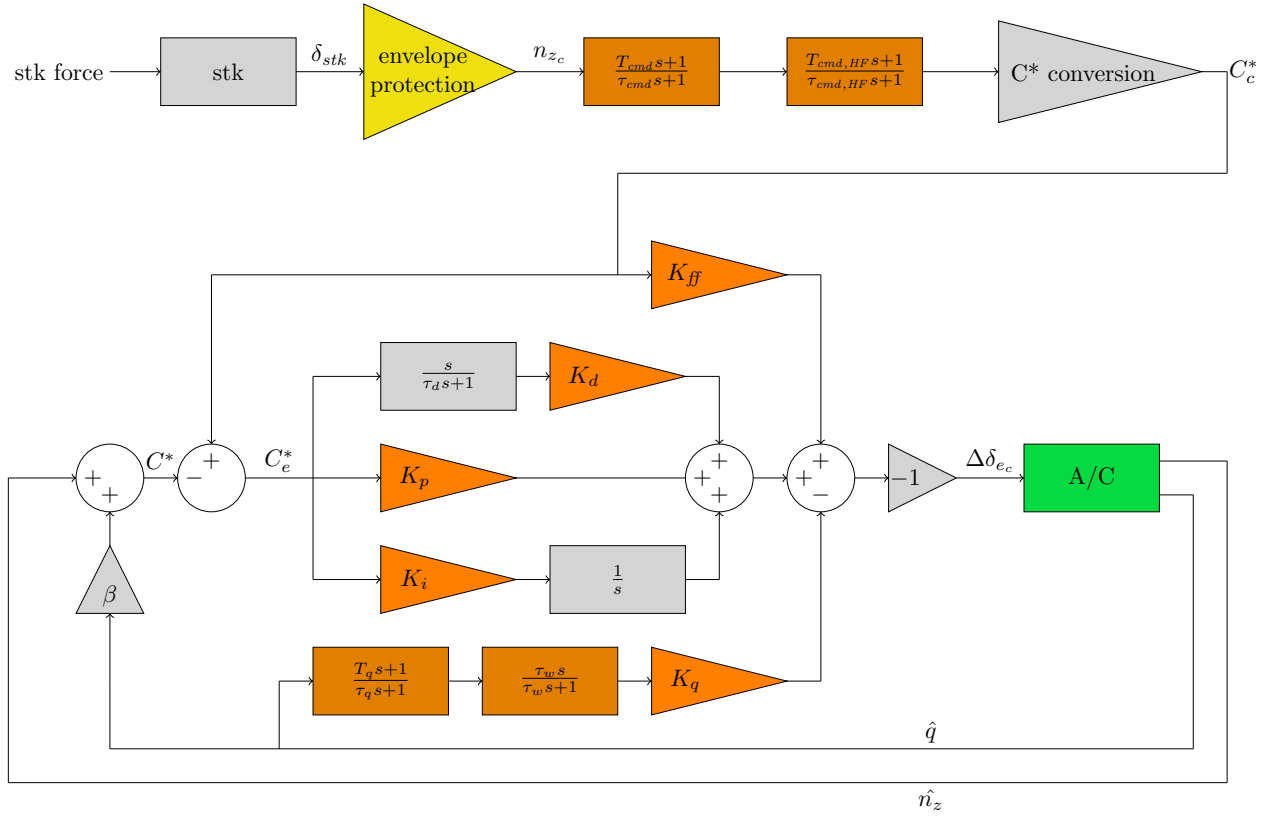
stk force

stk

$\delta_{stk}$

envelope protection

$n_{z_c}$

$\frac{T_{cmd}s+1}{\tau_{cmd}s+1}$

$\frac{T_{cmd,HF}s+1}{\tau_{cmd,HF}s+1}$

C* conversion

$C_c^*$

$K_{ff}$

$\frac{s}{\tau_d s+1}$

$K_d$

$+$ $+$

$C^*$

$+$ $-$

$C_e^*$

$K_p$

$+$ $+$ $+$

$+$ $+$ $-$

$-1$

$\Delta\delta_{e_c}$

A/C

$K_i$

$\frac{1}{s}$

$\beta$

$\frac{T_q s+1}{\tau_q s+1}$

$\frac{\tau_w s}{\tau_w s+1}$

$K_q$

$\hat{q}$

$\hat{n_z}$